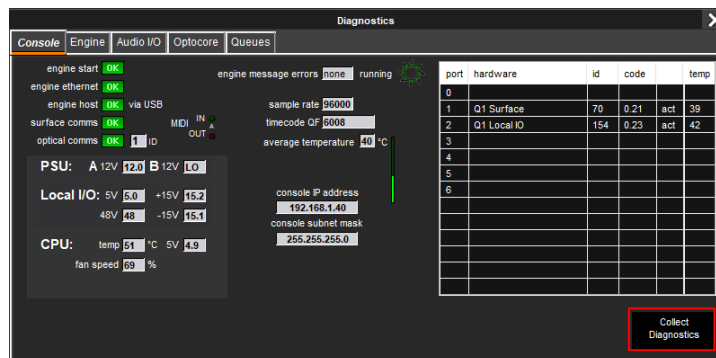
Diagnostics

Console | Engine | Audio I/O | Optocore | Queues

engine start OK
engine ethernet OK
engine host OK via USB
surface comms OK
optical comms OK 1 ID

MIDI IN OUT

engine message errors none running

sample rate 96000
timecode QF 6008
average temperature 40 °C

PSU: A 12V 12.0 B 12V LO

Local I/O: 5V 5.0 +15V 15.2
48V 48 -15V 15.1

CPU: temp 51 °C 5V 4.9
fan speed 69 %

console IP address
192.168.1.40
console subnet mask
255.255.255.0

| port | hardware | id | code | | temp |
|---|---|---|---|---|---|
| 0 | | | | | |
| 1 | Q1 Surface | 70 | 0.21 | act | 39 |
| 2 | Q1 Local IO | 154 | 0.23 | act | 42 |
| 3 | | | | | |
| 4 | | | | | |
| 5 | | | | | |
| 6 | | | | | |

Collect Diagnostics